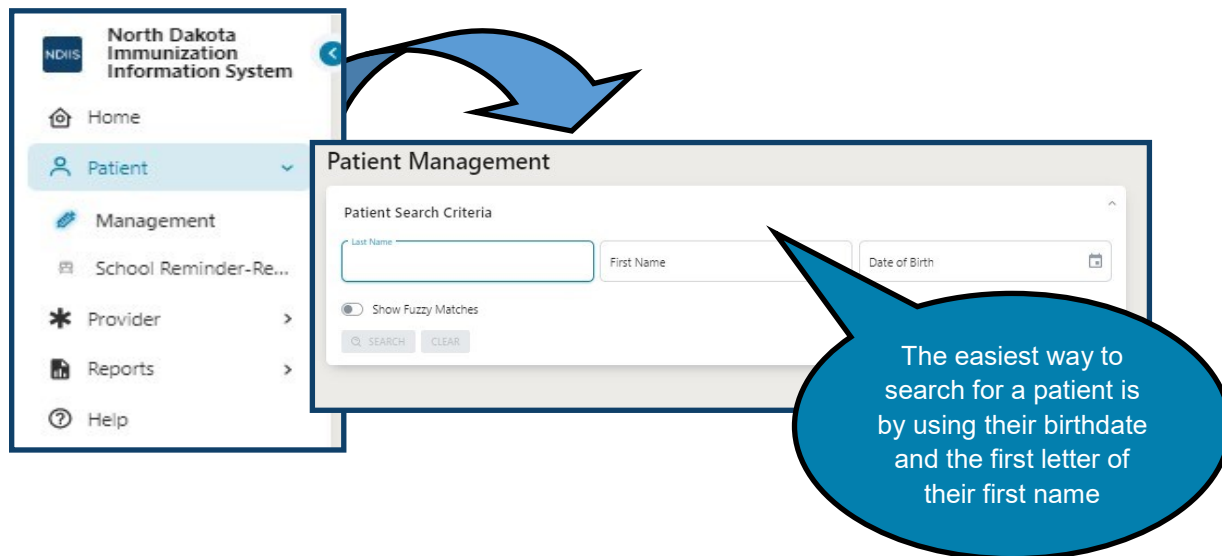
NDIIS North Dakota Immunization Information System

Home

Patient

Management

School Reminder-Re...

Provider

Reports

Help

Patient Management

Patient Search Criteria

Last Name

First Name

Date of Birth

Show Fuzzy Matches

SEARCH CLEAR

The easiest way to search for a patient is by using their birthdate and the first letter of their first name